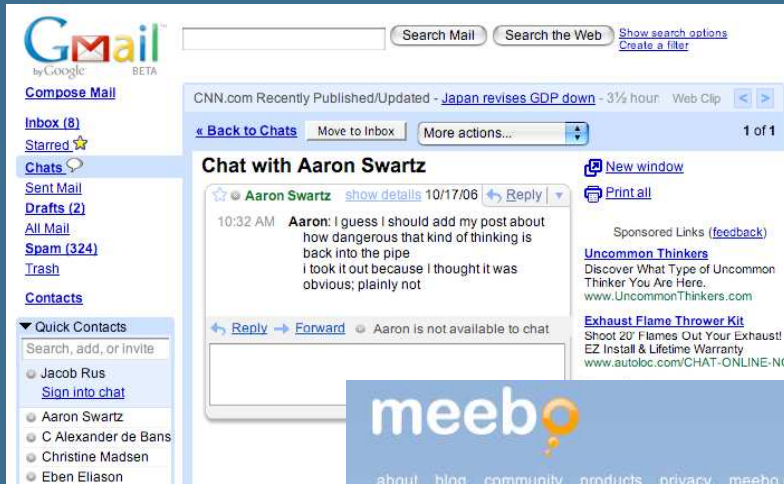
GMail by Google BETA

Search Mail Search the Web Show search options Create a filter

Compose Mail

Inbox (8)
Starred
Chats
Sent Mail
Drafts (2)
All Mail
Spam (324)
Trash

Contacts

Quick Contacts
Search, add, or invite
Jacob Rus
Sign into chat
Aaron Swartz
C Alexander de Bans
Christine Madsen
Eben Eliason

CNN.com Recently Published/Updated - Japan revises GDP down - 3½ hour Web Clip < >

« Back to Chats Move to Inbox More actions... 1 of 1

Chat with Aaron Swartz

Aaron Swartz show details 10/17/06 Reply

10:32 AM Aaron: I guess I should add my post about how dangerous that kind of thinking is back into the pipe
i took it out because I thought it was obvious; plainly not

Reply Forward Aaron is not available to chat

New window
Print all

Sponsored Links (feedback)

Uncommon Thinkers
Discover What Type of Uncommon Thinker You Are Here.
www.UncommonThinkers.com

Exhaust Flame Thrower Kit
Shoot 20' Flames Out Your Exhaust!
EZ Install & Lifetime Warranty
www.autoloc.com/CHAT-ONLINE-N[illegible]

meebo

about blog community products privacy meebo